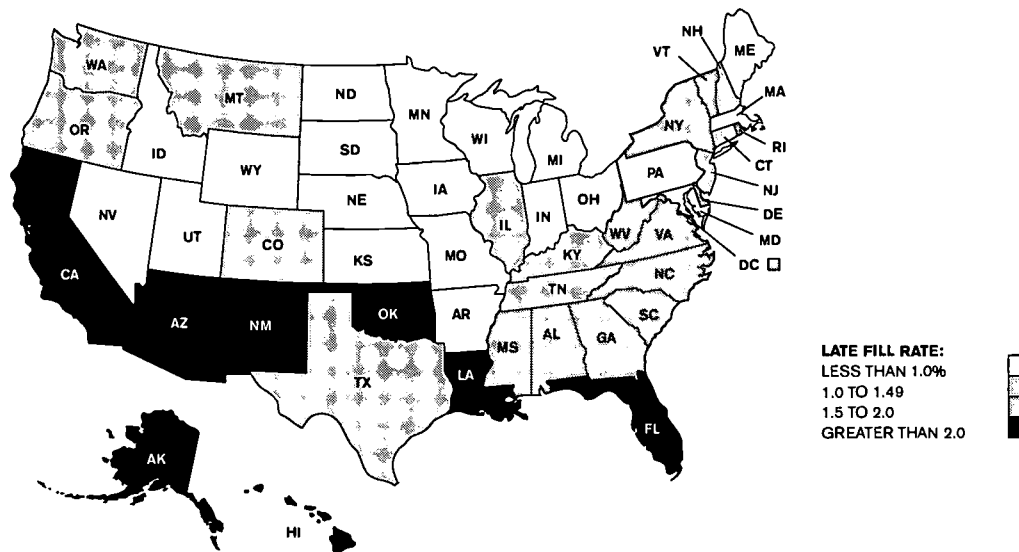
WA
MT
ND
MN
NH
VT
ME
MA
OR
ID
WY
SD
WI
MI
NY
RI
CT
PA
NJ
NV
UT
CO
NE
IA
IL
IN
OH
WV
VA
DE
MD
DC
CA
KS
MO
KY
NC
AZ
NM
OK
AR
TN
SC
MS
AL
GA
TX
LA
FL
AK
HI

LATE FILL RATE:
LESS THAN 1.0%
1.0 TO 1.49
1.5 TO 2.0
GREATER THAN 2.0